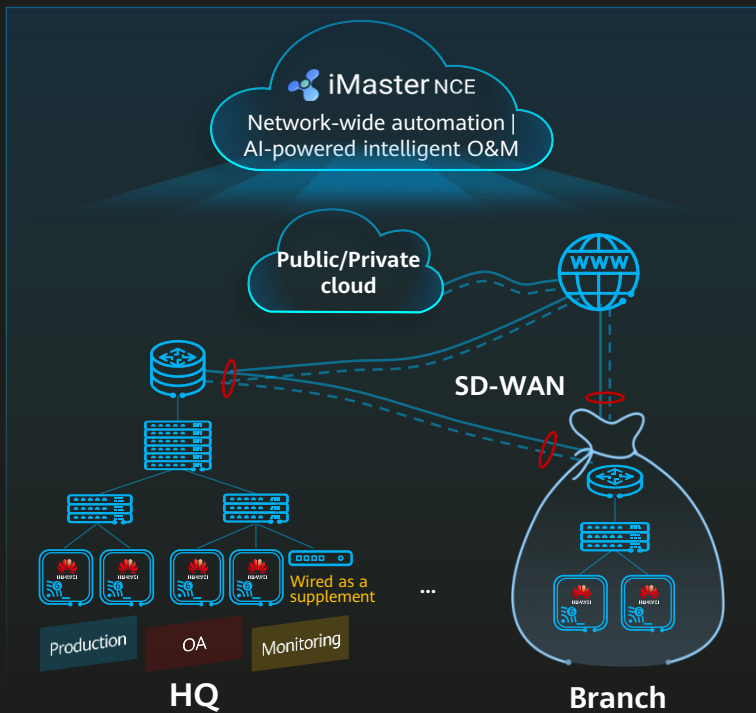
iMaster NCE
Network-wide automation | AI-powered intelligent O&M

Public/Private cloud

WWW

SD-WAN

HUAWEI HUAWEI HUAWEI HUAWEI

Wired as a supplement

...

HUAWEI HUAWEI

Production OA Monitoring

HQ

Branch